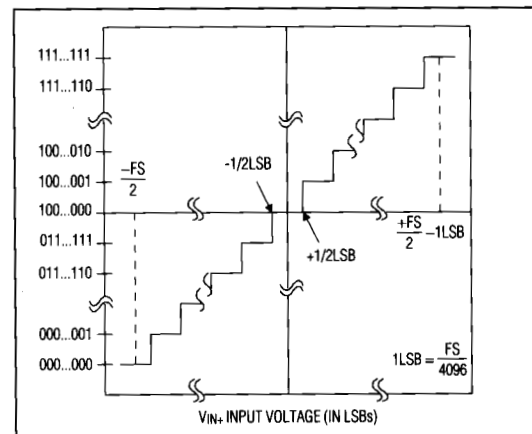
111...111
111...110
100...010
100...001
100...000
011...111
011...110
000...001
000...000

$\frac{-FS}{2}$

-1/2LSB

+1/2LSB

$\frac{+FS}{2} - 1LSB$

$1LSB = \frac{FS}{4096}$

$V_{IN+}$ INPUT VOLTAGE (IN LSBs)